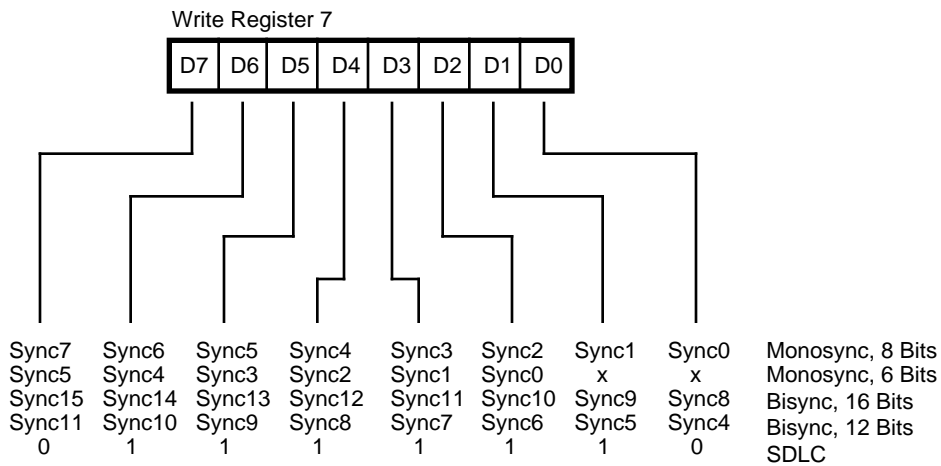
Write Register 7

| D7 | D6 | D5 | D4 | D3 | D2 | D1 | D0 |
|---|---|---|---|---|---|---|---|

| D7 | D6 | D5 | D4 | D3 | D2 | D1 | D0 | |
|---|---|---|---|---|---|---|---|---|
| Sync7 | Sync6 | Sync5 | Sync4 | Sync3 | Sync2 | Sync1 | Sync0 | Monosync, 8 Bits |
| Sync5 | Sync4 | Sync3 | Sync2 | Sync1 | Sync0 | x | x | Monosync, 6 Bits |
| Sync15 | Sync14 | Sync13 | Sync12 | Sync11 | Sync10 | Sync9 | Sync8 | Bisync, 16 Bits |
| Sync11 | Sync10 | Sync9 | Sync8 | Sync7 | Sync6 | Sync5 | Sync4 | Bisync, 12 Bits |
| 0 | 1 | 1 | 1 | 1 | 1 | 1 | 0 | SDLC |